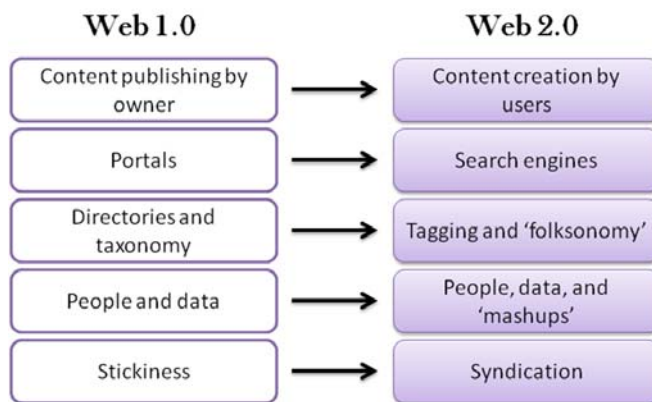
Web 1.0

Web 2.0

Content publishing by owner

Content creation by users

Portals

Search engines

Directories and taxonomy

Tagging and 'folksonomy'

People and data

People, data, and 'mashups'

Stickiness

Syndication